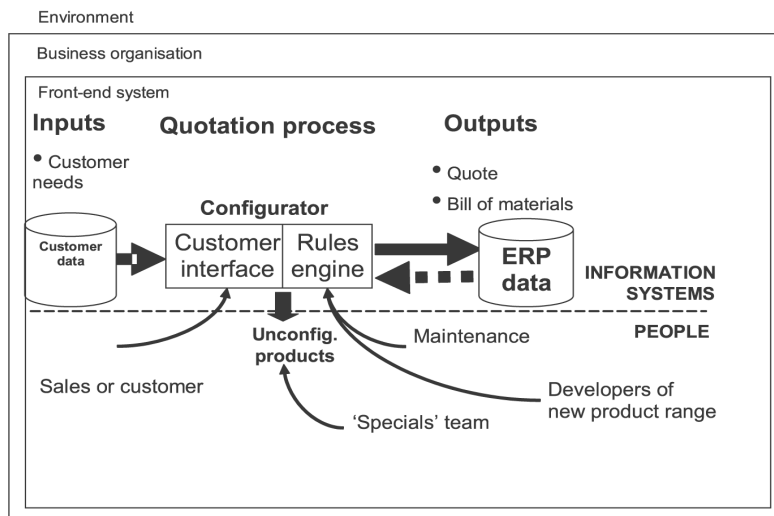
Environment

Business organisation

Front-end system

Inputs

Quotation process

Outputs

• Customer needs

• Quote

• Bill of materials

Configurator

Customer data

Customer interface

Rules engine

ERP data

INFORMATION SYSTEMS

PEOPLE

Unconfig. products

Maintenance

Sales or customer

Developers of new product range

'Specials' team